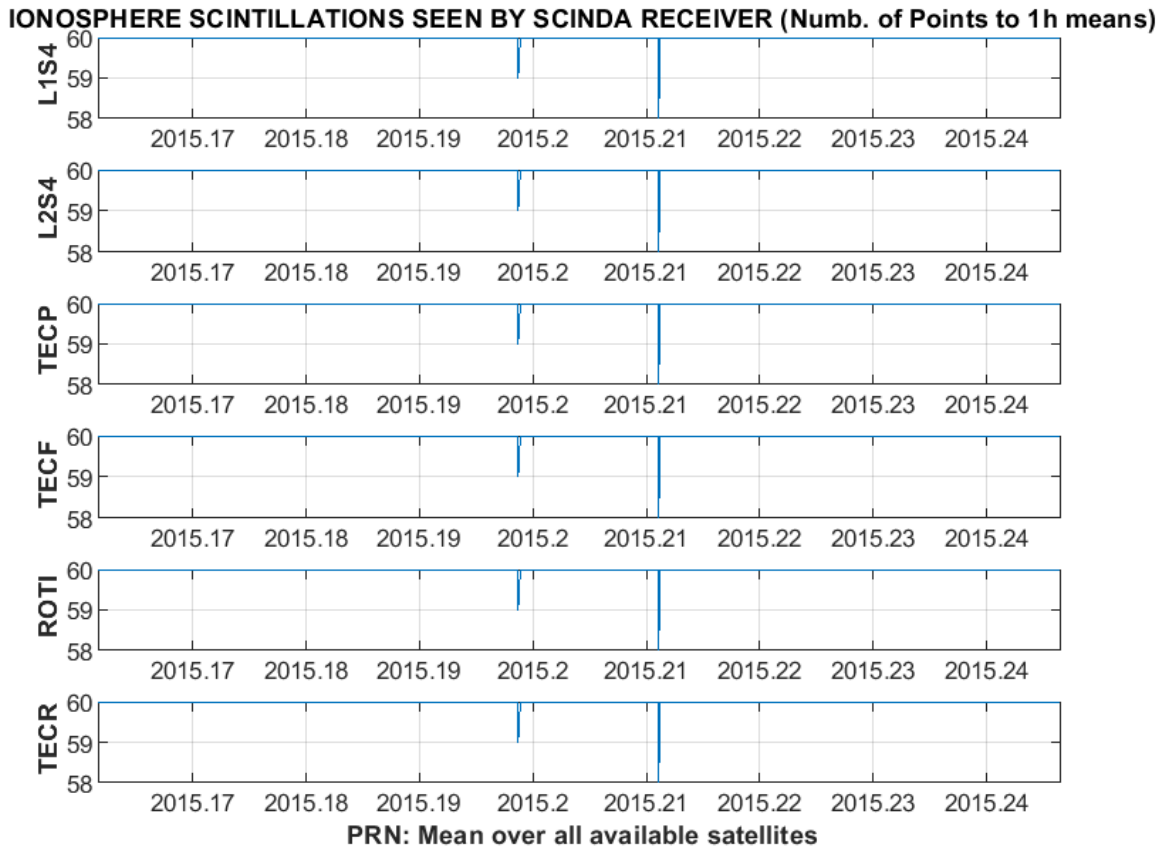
IONOSPHERE SCINTILLATIONS SEEN BY SCINDA RECEIVER (Numb. of Points to 1h means)

L1S4
60
59
58
2015.17 2015.18 2015.19 2015.2 2015.21 2015.22 2015.23 2015.24

L2S4
60
59
58
2015.17 2015.18 2015.19 2015.2 2015.21 2015.22 2015.23 2015.24

TECP
60
59
58
2015.17 2015.18 2015.19 2015.2 2015.21 2015.22 2015.23 2015.24

TECF
60
59
58
2015.17 2015.18 2015.19 2015.2 2015.21 2015.22 2015.23 2015.24

ROTI
60
59
58
2015.17 2015.18 2015.19 2015.2 2015.21 2015.22 2015.23 2015.24

TECR
60
59
58
2015.17 2015.18 2015.19 2015.2 2015.21 2015.22 2015.23 2015.24

PRN: Mean over all available satellites